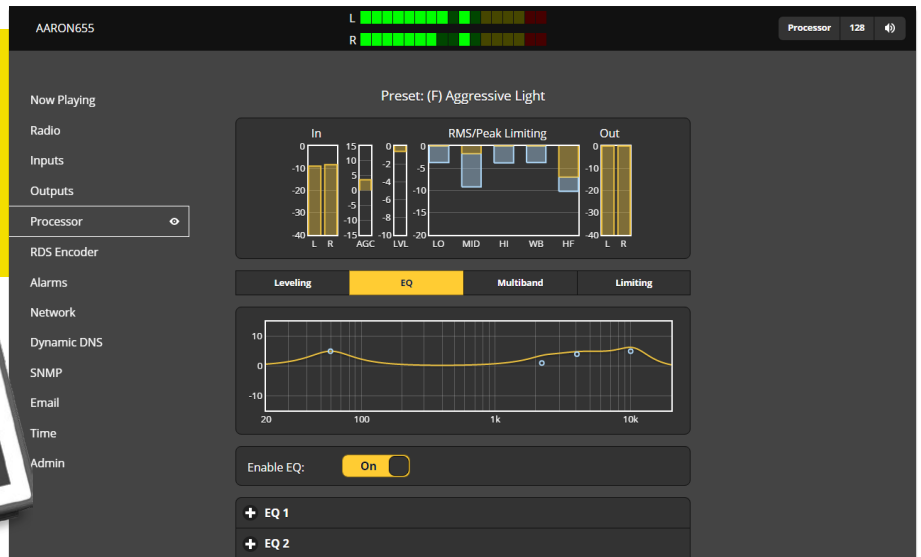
AARON655

L

R

Processor 128

Now Playing
Radio
Inputs
Outputs
Processor
RDS Encoder
Alarms
Network
Dynamic DNS
SNMP
Email
Time
Admin

Preset: (F) Aggressive Light

In
0
-10
-20
-30
-40
L R

15
10
5
0
-5
-10
-15
AGC

0
-2
-4
-6
-8
-10
LVL

RMS/Peak Limiting
0
-5
-10
-15
-20
LO MID HI WB HF

Out
0
-10
-20
-30
-40
L R

Leveling | EQ | Multiband | Limiting

10
0
-10
20 100 1k 10k

Enable EQ: On

EQ 1
EQ 2